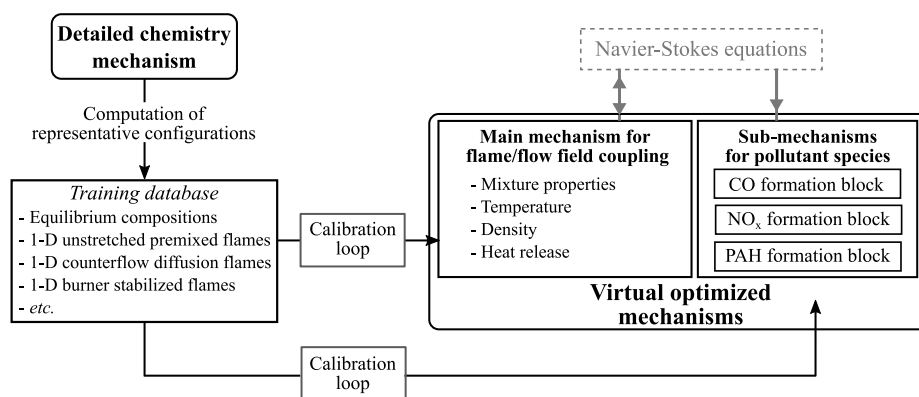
Detailed chemistry mechanism

Computation of representative configurations

Training database
- Equilibrium compositions
- 1-D unstretched premixed flames
- 1-D counterflow diffusion flames
- 1-D burner stabilized flames
- etc.

Calibration loop

Navier-Stokes equations

Main mechanism for flame/flow field coupling
- Mixture properties
- Temperature
- Density
- Heat release

Sub-mechanisms for pollutant species
CO formation block
$NO_x$ formation block
PAH formation block

Virtual optimized mechanisms

Calibration loop